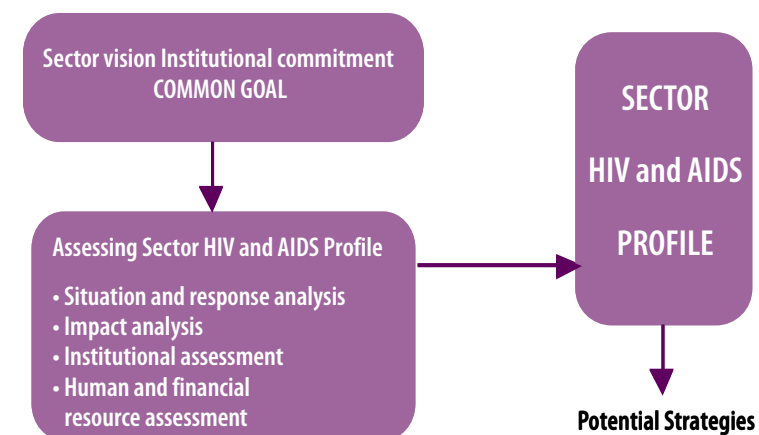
Sector vision Institutional commitment
COMMON GOAL

Assessing Sector HIV and AIDS Profile

• Situation and response analysis
• Impact analysis
• Institutional assessment
• Human and financial resource assessment

SECTOR
HIV and AIDS
PROFILE

Potential Strategies